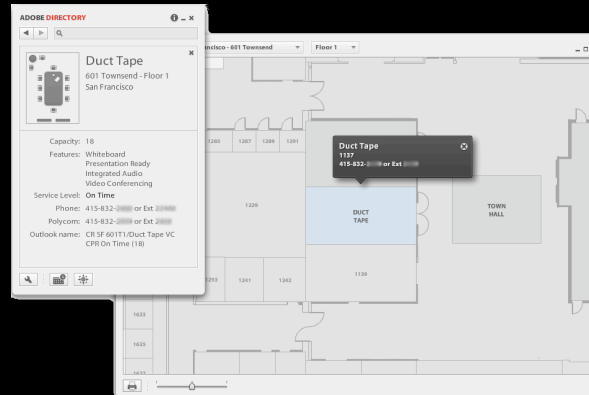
ADOBE DIRECTORY

Duct Tape
601 Townsend - Floor 1
San Francisco

Capacity: 18
Features: Whiteboard
Presentation Ready
Integrated Audio
Video Conferencing
Service Level: On Time
Phone: 415-832-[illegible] or Ext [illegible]
Polycom: 415-832-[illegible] or Ext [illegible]
Outlook name: CR SF 601T1/Duct Tape VC CPR On Time (18)

ncisco - 601 Townsend
Floor 1

Duct Tape
1137
415-832-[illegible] or Ext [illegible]

1283
1287
1289
1291
1229
DUCT TAPE
TOWN HALL
1130
1253
1241
1262
1633
1633